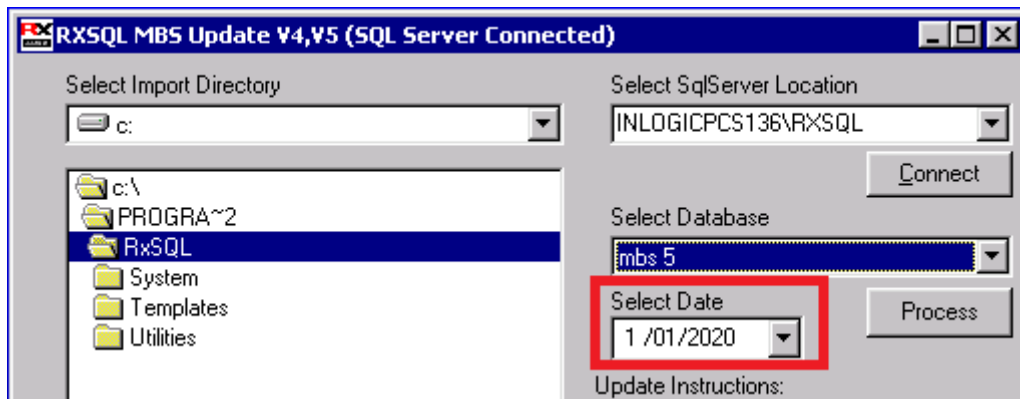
RXSQL MBS Update V4,V5 (SQL Server Connected)

Select Import Directory

c:

c:\
PROGRA~2
RxSQL
System
Templates
Utilities

Select SqlServer Location

INLOGICPCS136\RXSQL

Connect

Select Database

mbs 5

Select Date

1 /01/2020

Process

Update Instructions: